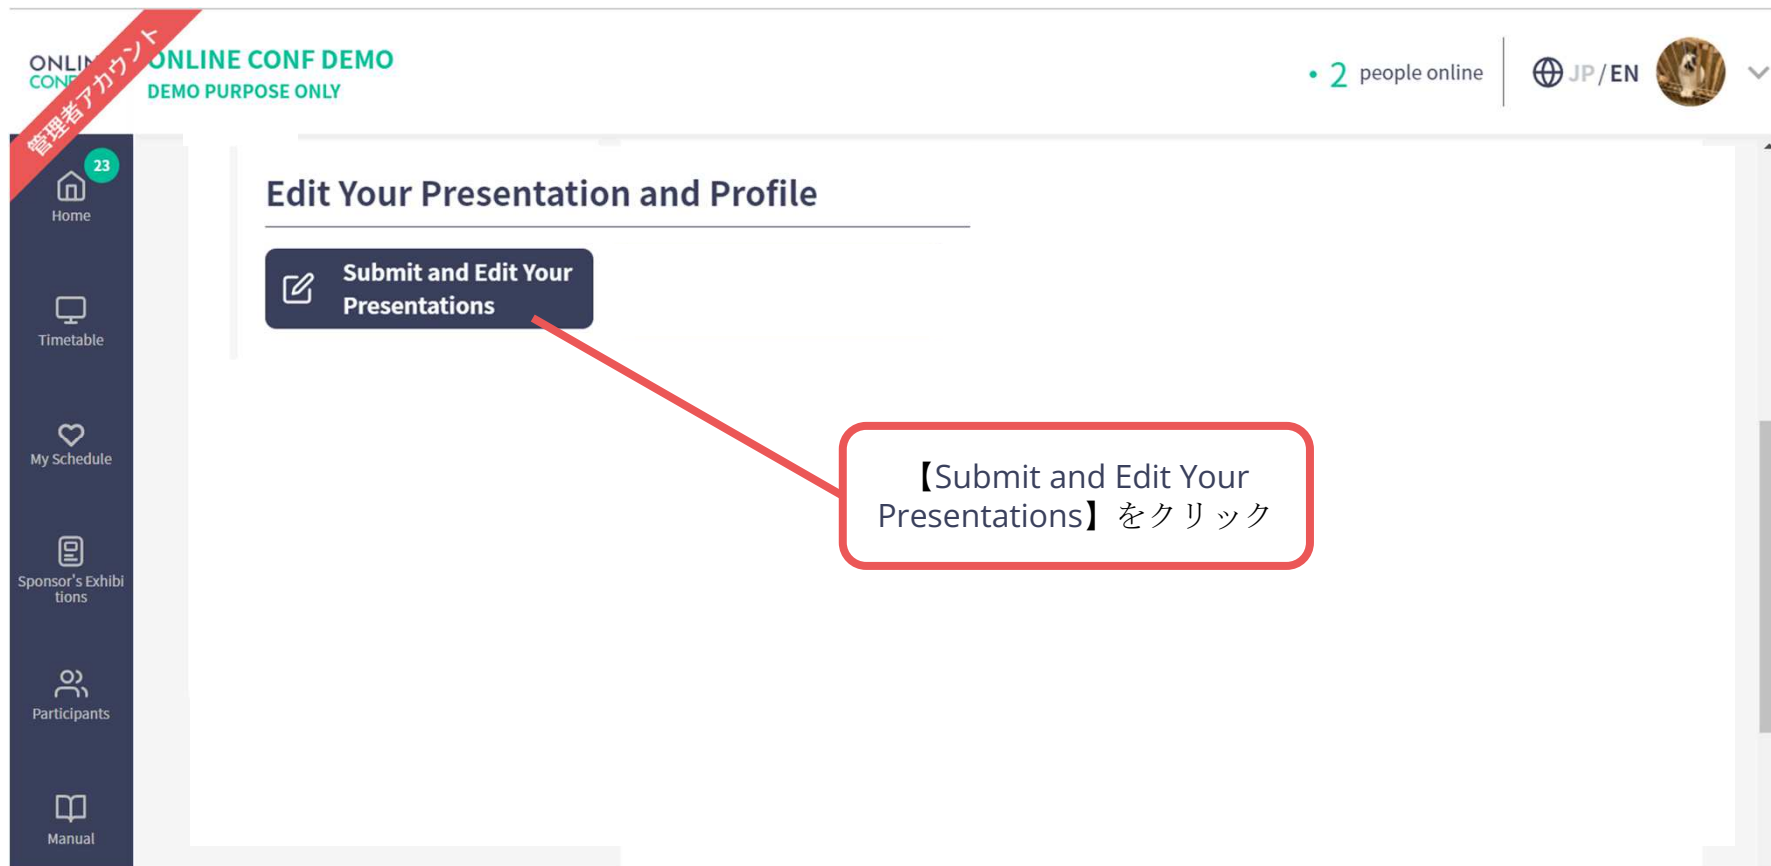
ONLIN CONF

管理者アカウント

ONLINE CONF DEMO
DEMO PURPOSE ONLY

• 2 people online

JP / EN

23
Home

Timetable

My Schedule

Sponsor's Exhibitions

Participants

Manual

Edit Your Presentation and Profile

Submit and Edit Your Presentations

【Submit and Edit Your Presentations】をクリック